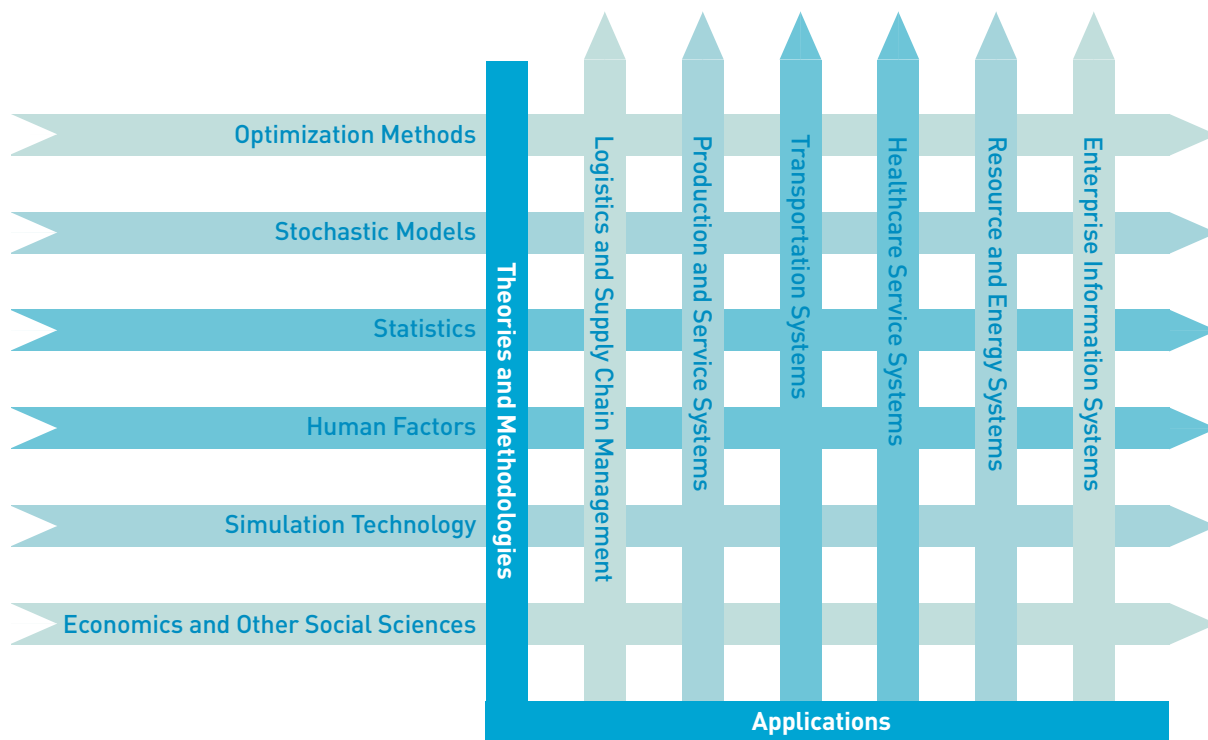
Optimization Methods

Stochastic Models

Statistics

Human Factors

Simulation Technology

Economics and Other Social Sciences

Theories and Methodologies

Logistics and Supply Chain Management

Production and Service Systems

Transportation Systems

Healthcare Service Systems

Resource and Energy Systems

Enterprise Information Systems

Applications